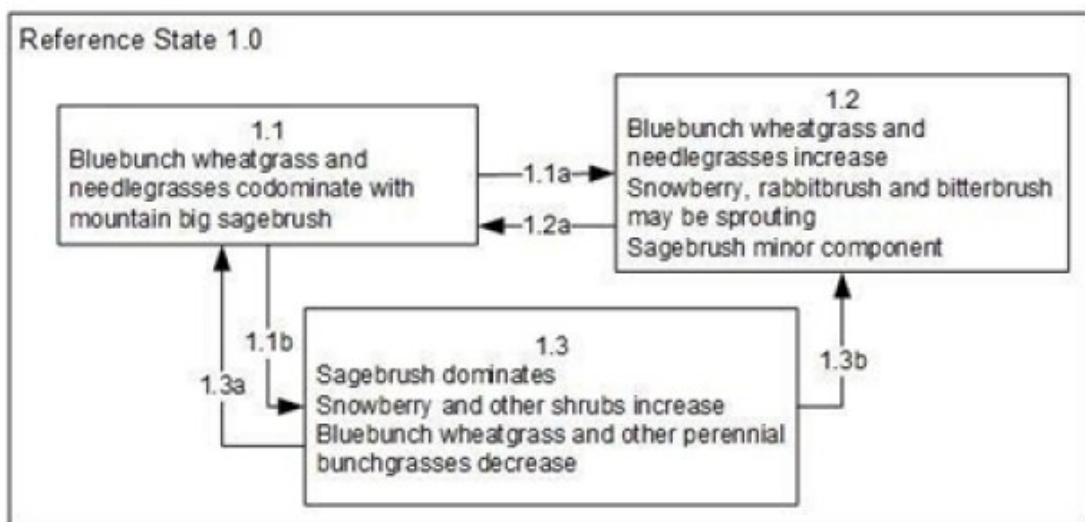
Reference State 1.0

1.1
Bluebunch wheatgrass and needlegrasses codominate with mountain big sagebrush

1.1a

1.2a

1.2
Bluebunch wheatgrass and needlegrasses increase
Snowberry, rabbitbrush and bitterbrush may be sprouting
Sagebrush minor component

1.1b

1.3a

1.3
Sagebrush dominates
Snowberry and other shrubs increase
Bluebunch wheatgrass and other perennial bunchgrasses decrease

1.3b